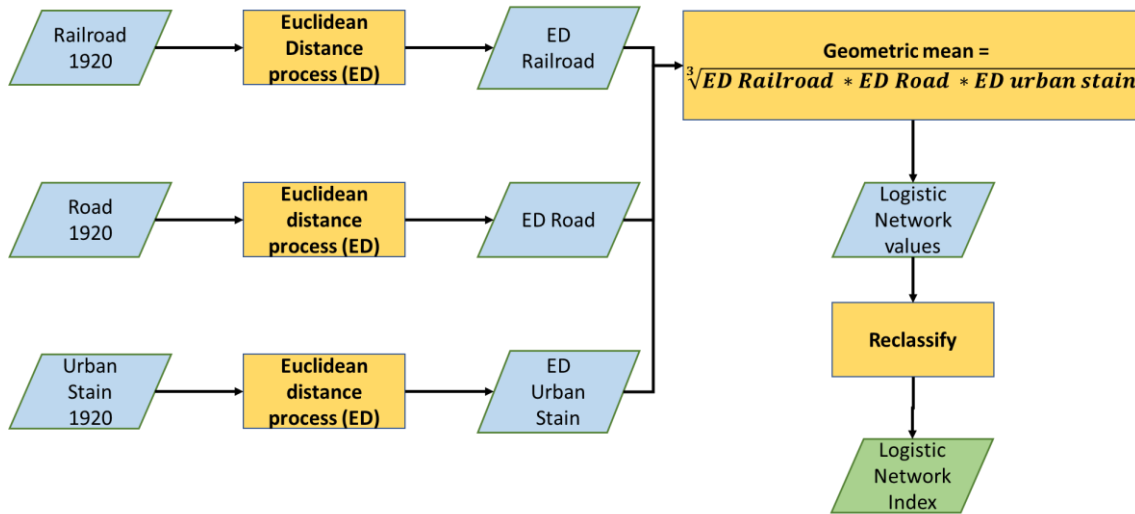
Railroad 1920

Euclidean Distance process (ED)

ED Railroad

Geometric mean = $\sqrt[3]{ED\ Railroad\ *ED\ Road\ *ED\ urban\ stain}$

Road 1920

Euclidean distance process (ED)

ED Road

Logistic Network values

Urban Stain 1920

Euclidean distance process (ED)

ED Urban Stain

Reclassify

Logistic Network Index